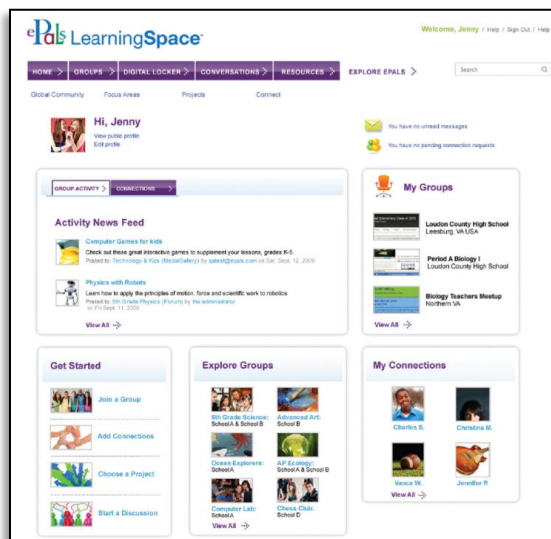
ePals LearningSpace

Welcome, Jenny / Help / Sign Out / Help

HOME > GROUPS > DIGITAL LOCKER > CONVERSATIONS > RESOURCES > EXPLORE EPALS >

Search

Global Community Focus Areas Projects Connect

Hi, Jenny
View public profile
Edit profile

You have no unread messages
You have no pending connection requests

GROUP ACTIVITY > CONNECTIONS >

Activity News Feed

Computer Games for kids
Check out these great interactive games to supplement your lessons, grades K-5.
Posted to: Technology & Kids (MediaGallery) by qatest@epals.com on Sat, Sept. 12, 2009

Physics with Robots
Learn how to apply the principles of motion, force and scientific work to robotics
Posted to: 8th Grade Physics (Forum) by the administrator on Fri Sept. 11, 2009

View All

My Groups

Loudon County High School
Leesburg, VA USA

Period A Biology I
Loudon County High School

Biology Teachers Meetup
Northern VA

View All

Get Started

Join a Group

Add Connections

Choose a Project

Start a Discussion

Explore Groups

5th Grade Science: SchoolA & School B

Advanced Art: School B

Ocean Explorers: SchoolA

AP Ecology: SchoolA & School B

Computer Lab: SchoolA

Chess Club: School D

View All

My Connections

Charles S.

Christina M.

Vance W.

Jennifer P.

View All